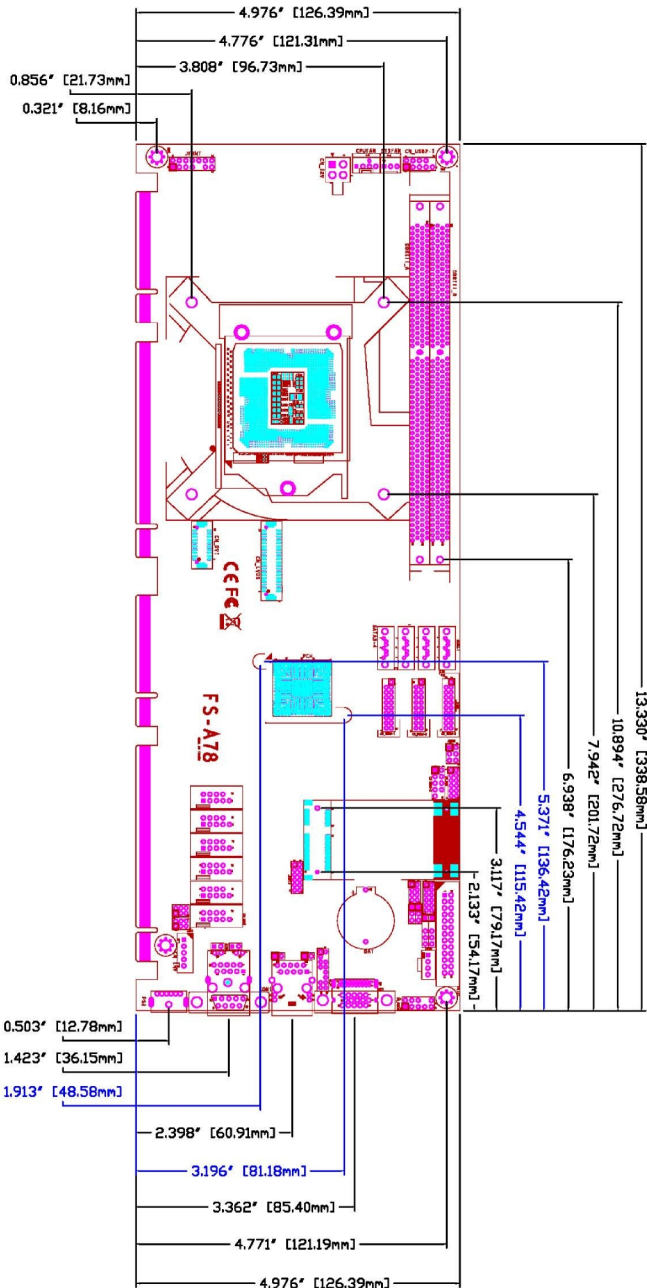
4.976" [126.39mm]
4.776" [121.31mm]
0.856" [21.73mm]
3.808" [96.73mm]
0.321" [8.16mm]
CE FC
FS-A78
13.330" [338.58mm]
10.894" [276.72mm]
7.942" [201.72mm]
6.938" [176.23mm]
5.371" [136.42mm]
4.544" [115.42mm]
3.117" [79.17mm]
2.133" [54.17mm]
0.503" [12.78mm]
1.423" [36.15mm]
1.913" [48.58mm]
2.398" [60.91mm]
3.196" [81.18mm]
3.362" [85.40mm]
4.771" [121.19mm]
4.976" [126.39mm]